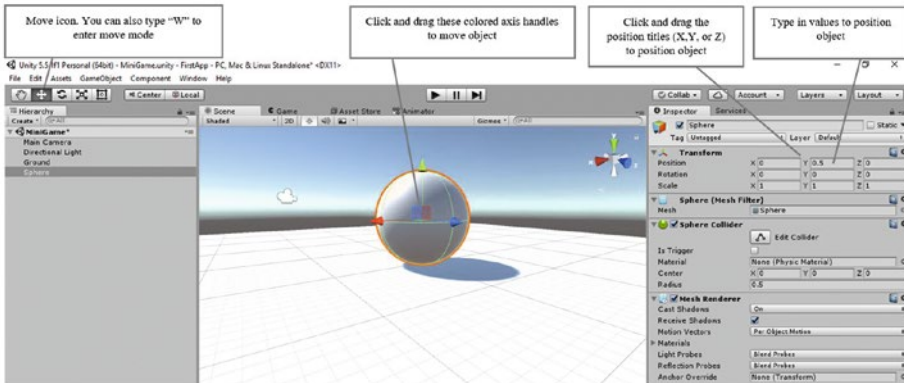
Move icon. You can also type "W" to enter move mode

Click and drag these colored axis handles to move object

Click and drag the position titles (X,Y, or Z) to position object

Type in values to position object

Unity 5.5.1f1 Personal (64bit) - MiniGame.unity - FirstApp - PC, Mac & Linux Standalone* <DX11>

File Edit Assets GameObject Component Window Help

Center Local

Collab Account Layers Layout

Hierarchy
Create
MiniGame*
Main Camera
Directional Light
Ground
Sphere

Scene Game Asset Store Animator
Shaded 2D
Gizmos

Inspector Services
Sphere Static
Tag Untagged Layer Default
Transform
Position X 0 Y 0.5 Z 0
Rotation X 0 Y 0 Z 0
Scale X 1 Y 1 Z 1
Sphere (Mesh Filter)
Mesh Sphere
Sphere Collider
Edit Collider
Is Trigger
Material None (Physic Material)
Center X 0 Y 0 Z 0
Radius 0.5
Mesh Renderer
Cast Shadows On
Receive Shadows
Motion Vectors Per Object Motion
Materials
Light Probes Blend Probes
Reflection Probes Blend Probes
Anchor Override None (Transform)